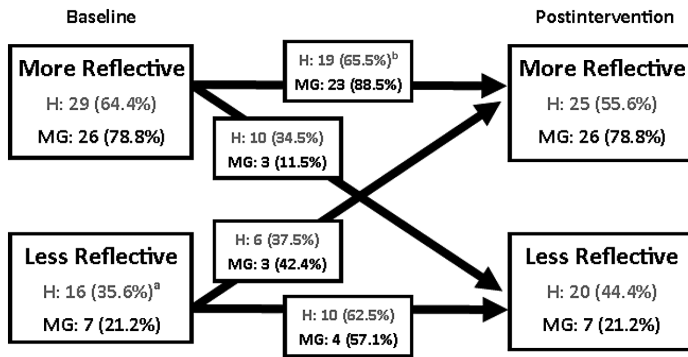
Baseline

Postintervention

More Reflective
H: 29 (64.4%)
MG: 26 (78.8%)

H: 19 (65.5%)$^b$
MG: 23 (88.5%)

More Reflective
H: 25 (55.6%)
MG: 26 (78.8%)

H: 10 (34.5%)
MG: 3 (11.5%)

H: 6 (37.5%)
MG: 3 (42.4%)

Less Reflective
H: 16 (35.6%)$^a$
MG: 7 (21.2%)

H: 10 (62.5%)
MG: 4 (57.1%)

Less Reflective
H: 20 (44.4%)
MG: 7 (21.2%)